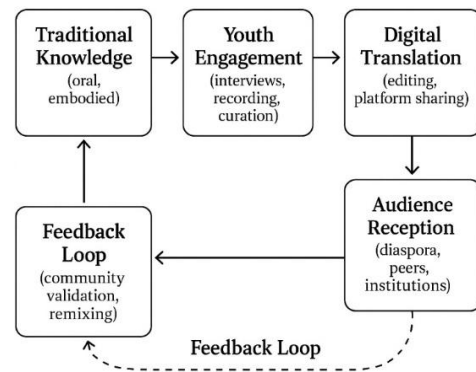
Traditional Knowledge (oral, embodied)

Youth Engagement (interviews, recording, curation)

Digital Translation (editing, platform sharing)

Audience Reception (diaspora, peers, institutions)

Feedback Loop (community validation, remixing)

Feedback Loop